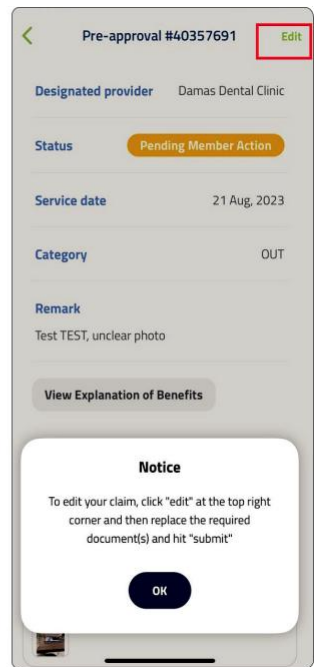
<

Pre-approval #40357691

Edit

Designated provider

Damas Dental Clinic

Status

Pending Member Action

Service date

21 Aug, 2023

Category

OUT

Remark

Test TEST, unclear photo

View Explanation of Benefits

Notice

To edit your claim, click "edit" at the top right corner and then replace the required document(s) and hit "submit"

OK